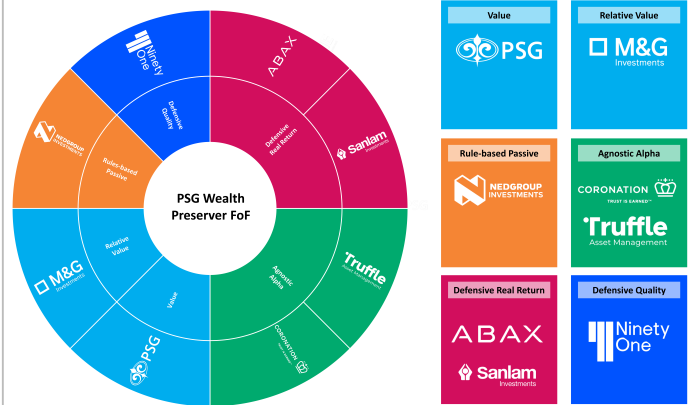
PSG Wealth Preserver FoF

Ninety One
Defensive Quality
ABAX
Defensive Real Return
Sanlam Investments
NEDGROUP INVESTMENTS
Rules-based Passive
M&G Investments
Relative Value
Value
PSG
Agnostic Alpha
Truffle Asset Management
CORONATION TRUST IS EARNED

Value
PSG

Relative Value
M&G Investments

Rule-based Passive
NEDGROUP INVESTMENTS

Agnostic Alpha
CORONATION TRUST IS EARNED™
Truffle Asset Management

Defensive Real Return
ABAX
Sanlam Investments

Defensive Quality
Ninety One